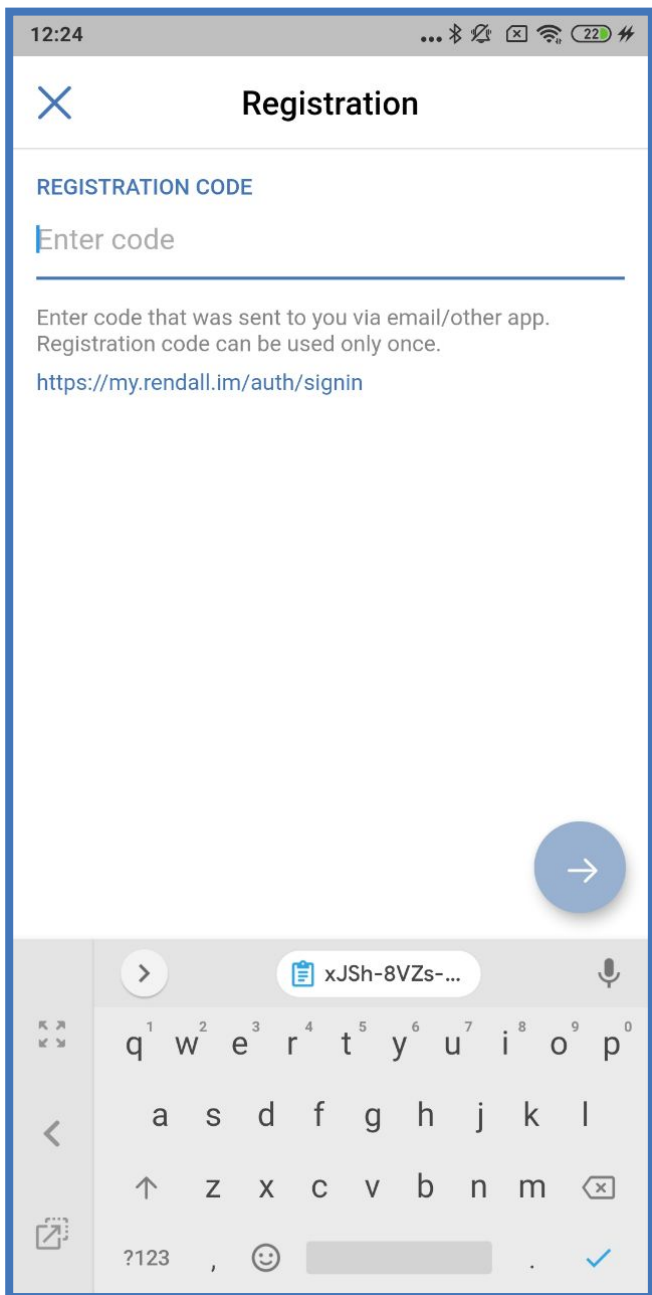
12:24

22

Registration

REGISTRATION CODE

Enter code

Enter code that was sent to you via email/other app. Registration code can be used only once.

https://my.rendall.im/auth/signin

xJSh-8VZs-...

1 q 2 w 3 e 4 r 5 t 6 y 7 u 8 i 9 o 0 p

a s d f g h j k l

z x c v b n m

?123 , .